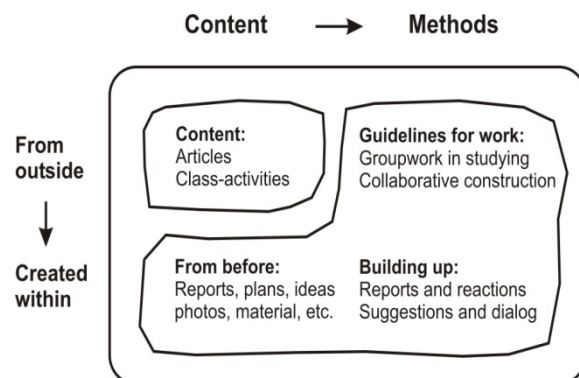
Content → Methods

From outside
↓
Created within

Content:
Articles
Class-activities

Guidelines for work:
Groupwork in studying
Collaborative construction

From before:
Reports, plans, ideas
photos, material, etc.

Building up:
Reports and reactions
Suggestions and dialog